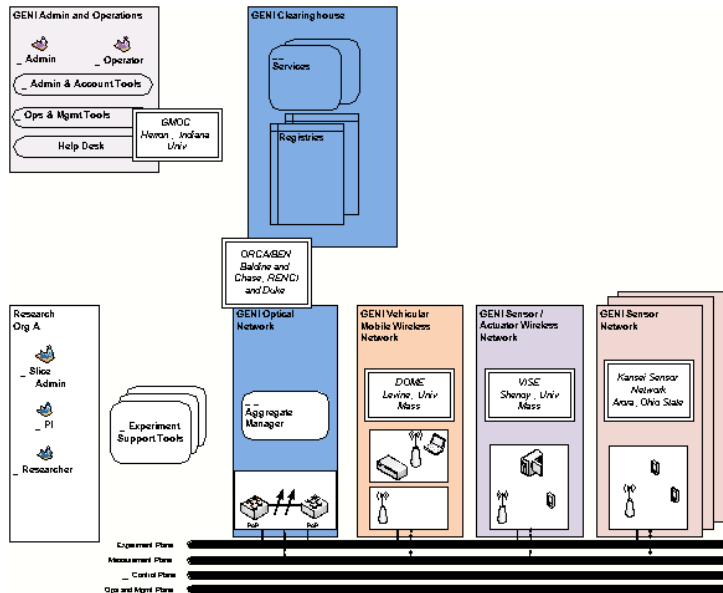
GENI Admin and Operations

_ Admin

_ Operator

_ Admin & Account Tools

_ Ops & Mgmt Tools

Help Desk

GMOC
Herron , Indiana Univ

GENI Clearinghouse

_ Services

Registries

ORCA/BEN
Baldine and Chase, RENCI and Duke

Research Org A

_ Slice Admin

_ PI

_ Researcher

_ Experiment Support Tools

GENI Optical Network

_ Aggregate Manager

PoP

PoP

GENI Vehicular Mobile Wireless Network

DOME
Levine , Univ Mass

GENI Sensor / Actuator Wireless Network

VISE
Shenoy , Univ Mass

GENI Sensor Network

Kansei Sensor Network
Arora, Ohio State

Experiment Plane

Measurement Plane

_ Control Plane

Ops and Mgmt Plane